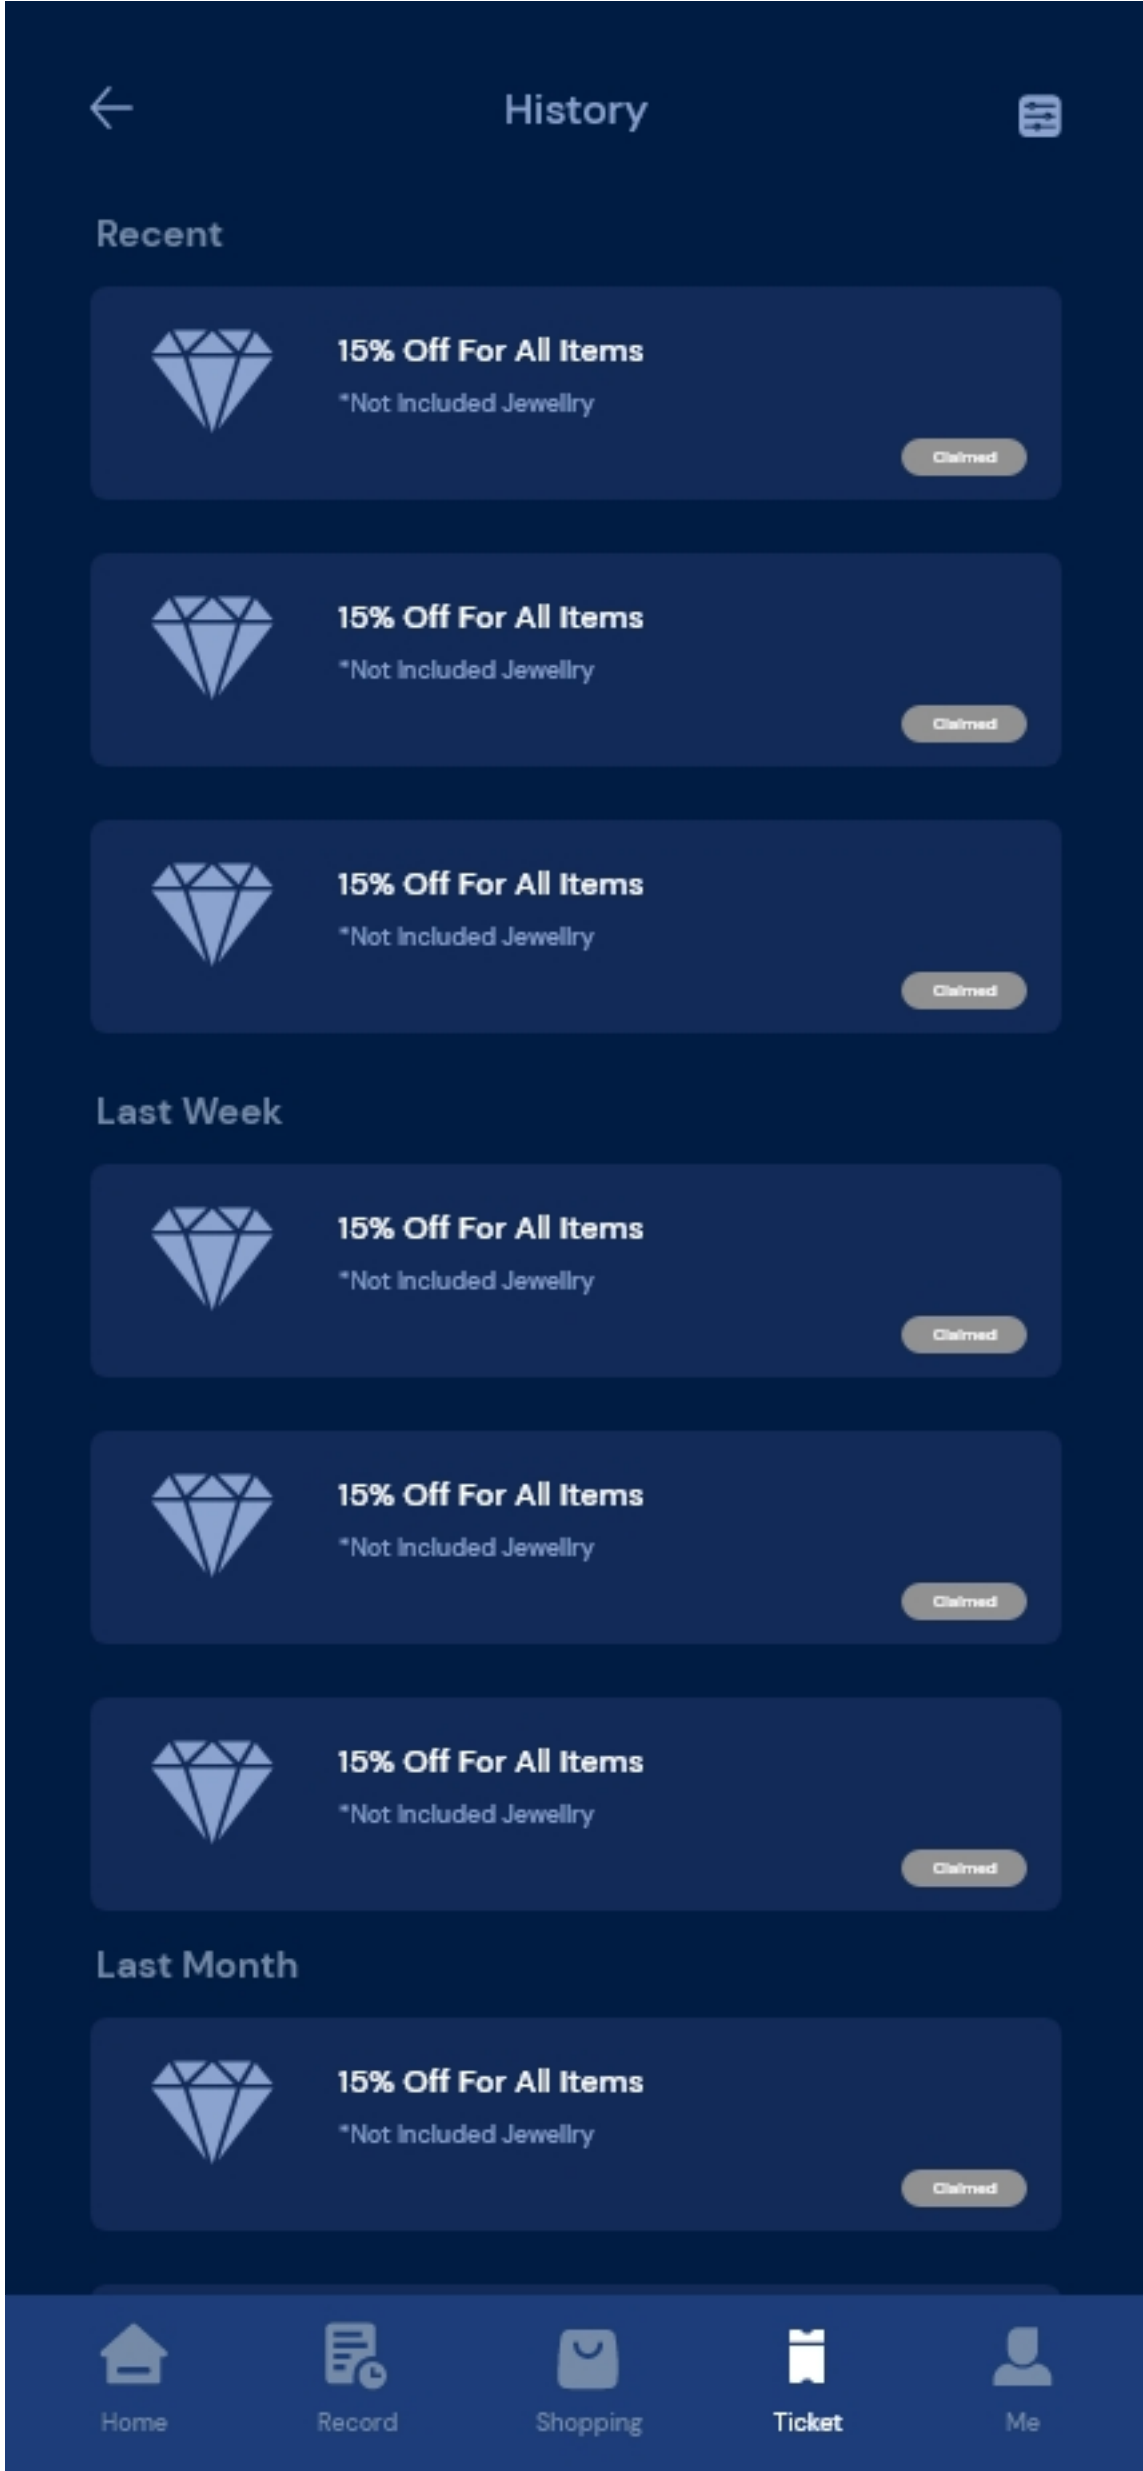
History

Recent

15% Off For All Items
*Not Included Jewellry
Claimed

15% Off For All Items
*Not Included Jewellry
Claimed

15% Off For All Items
*Not Included Jewellry
Claimed

Last Week

15% Off For All Items
*Not Included Jewellry
Claimed

15% Off For All Items
*Not Included Jewellry
Claimed

15% Off For All Items
*Not Included Jewellry
Claimed

Last Month

15% Off For All Items
*Not Included Jewellry
Claimed

Home
Record
Shopping
Ticket
Me